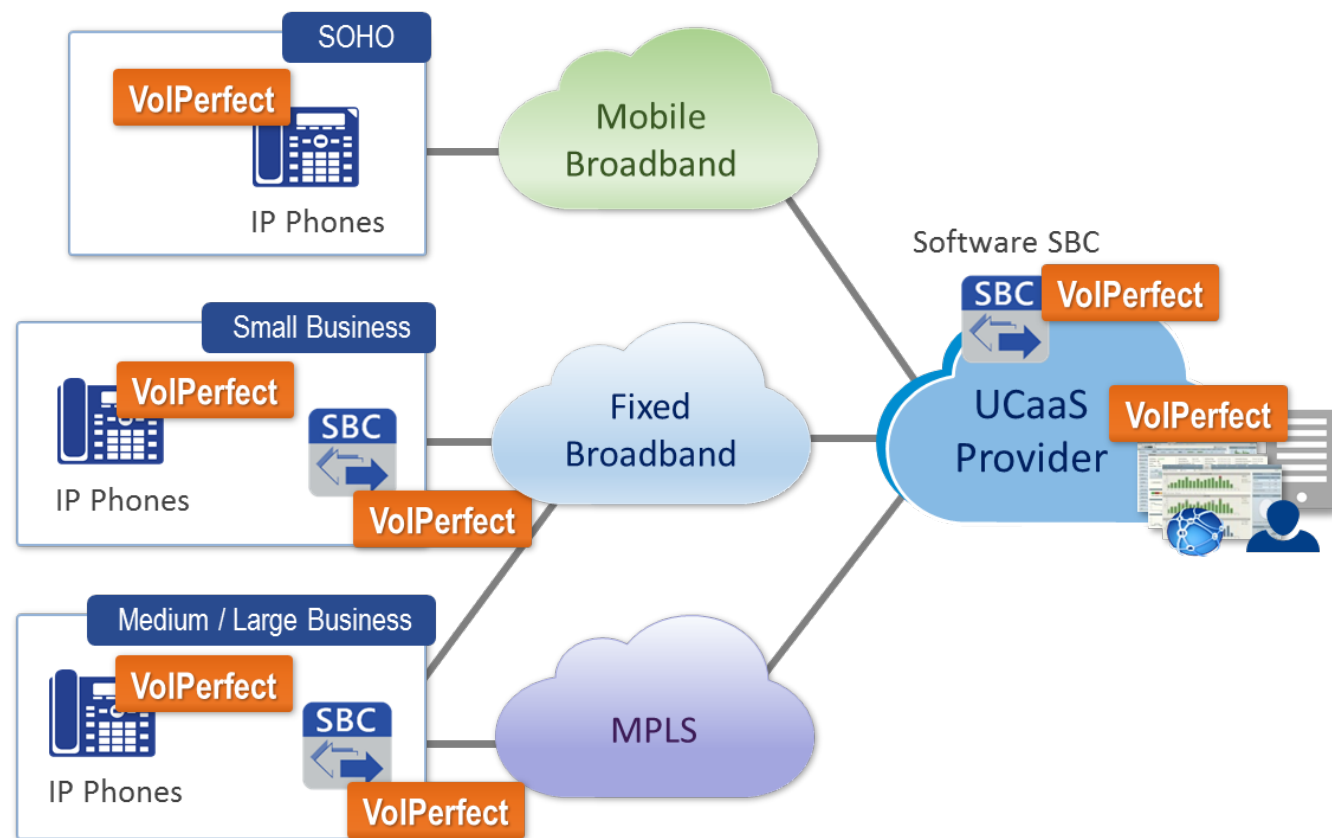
SOHO

VoIPerfect

IP Phones

Mobile Broadband

Software SBC

SBC VoIPerfect

Small Business

VoIPerfect

IP Phones

SBC

VoIPerfect

Fixed Broadband

UCaaS Provider

VoIPerfect

Medium / Large Business

VoIPerfect

IP Phones

SBC

VoIPerfect

MPLS